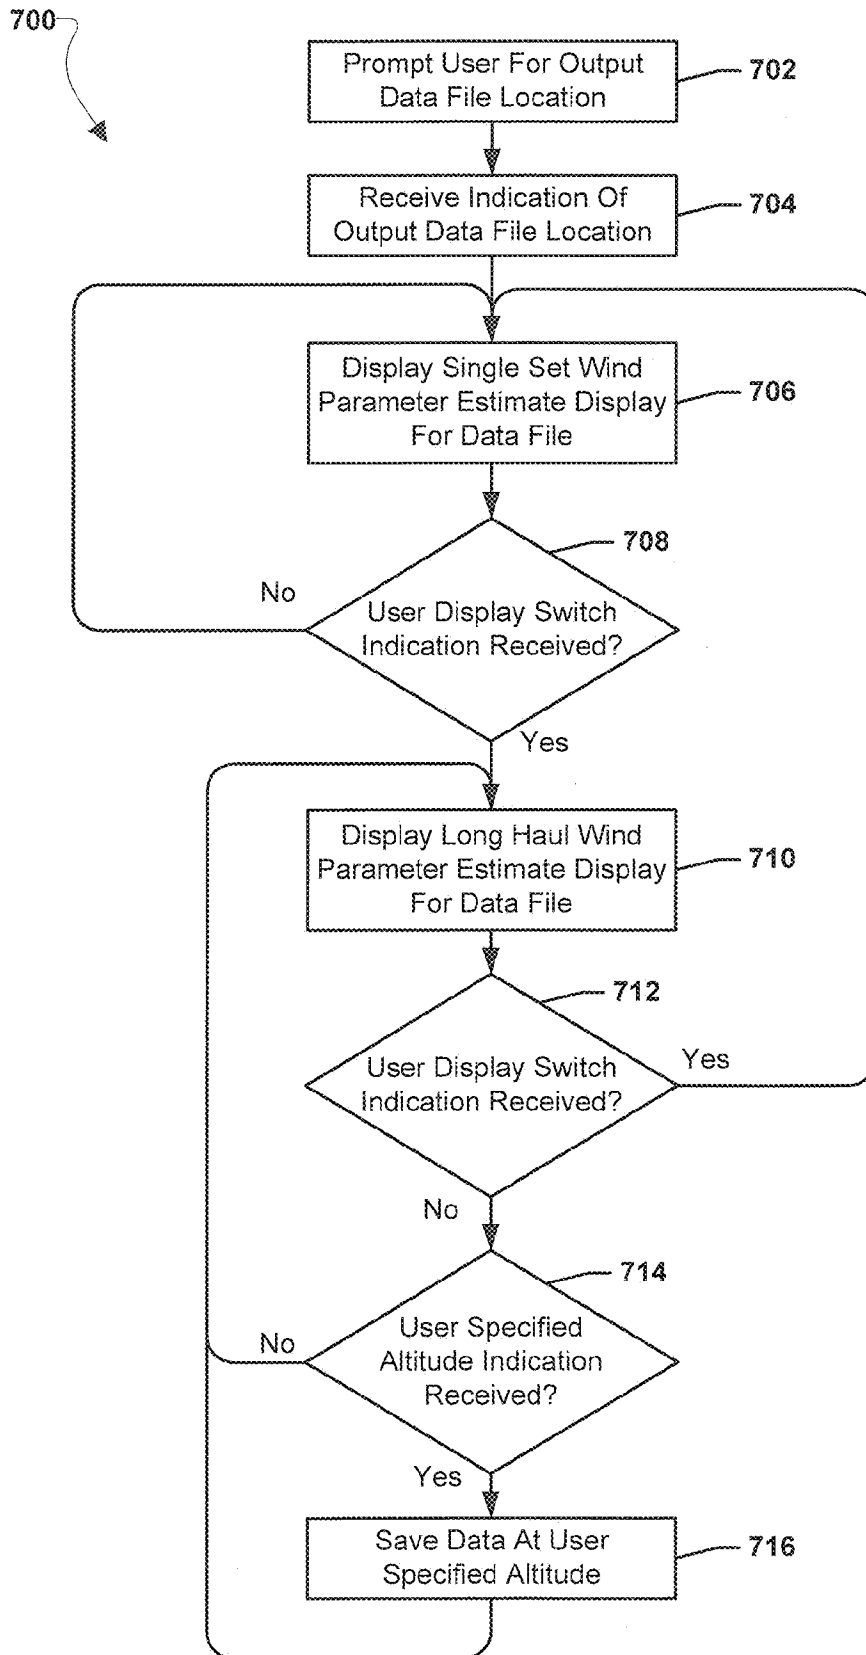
700

Prompt User For Output Data File Location
702

Receive Indication Of Output Data File Location
704

Display Single Set Wind Parameter Estimate Display For Data File
706

708
No
User Display Switch Indication Received?
Yes

Display Long Haul Wind Parameter Estimate Display For Data File
710

712
User Display Switch Indication Received?
Yes
No

714
No
User Specified Altitude Indication Received?
Yes

Save Data At User Specified Altitude
716